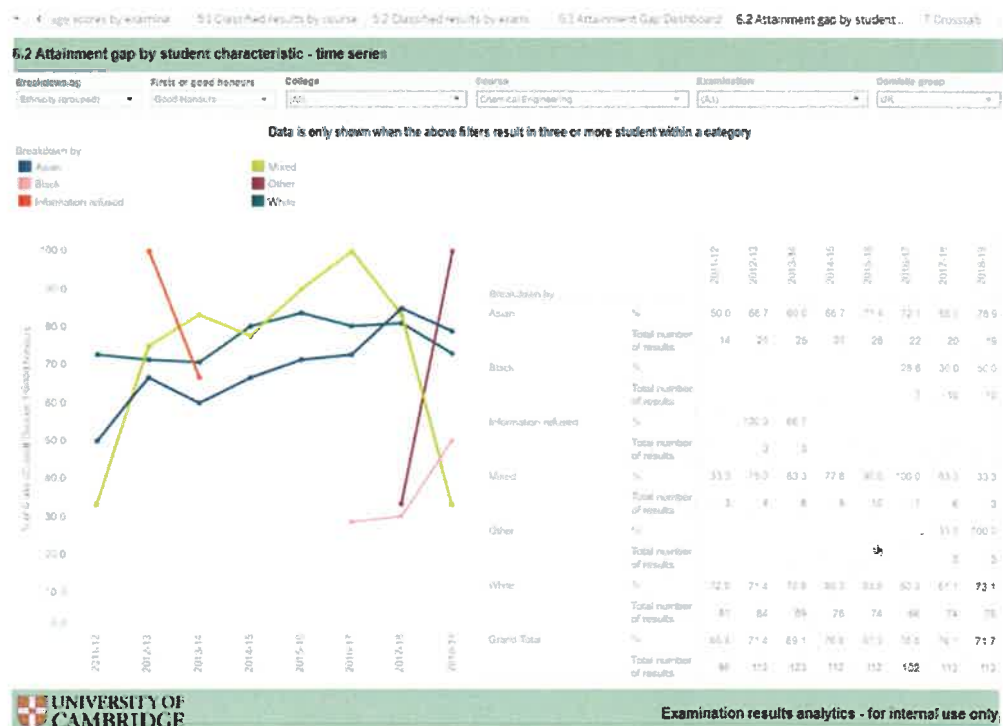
ige scores by examina | 5.1 Classified results by course | 5.2 Classified results by exam | 6.1 Attainment Gap Dashboard | 6.2 Attainment gap by student... | 7 Crosstab

6.2 Attainment gap by student characteristic - time series

Breakdown by: Ethnicity (grouped)
Firsts or good honours: Good Honours
College: (All)
Course: Chemical Engineering
Examination: (All)
Domicile group: UK

Data is only shown when the above filters result in three or more student within a category

Breakdown by
Asian
Black
Information refused
Mixed
Other
White

100.0
90.0
80.0
70.0
60.0
50.0
40.0
30.0
20.0
10.0
0.0

% of Good Honours

2011-12 2012-13 2013-14 2014-15 2015-16 2016-17 2017-18 2018-19

| Breakdown by | | 2011-12 | 2012-13 | 2013-14 | 2014-15 | 2015-16 | 2016-17 | 2017-18 | 2018-19 |
|---|---|---|---|---|---|---|---|---|---|
| Asian | % | 50.0 | 66.7 | 60.0 | 66.7 | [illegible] | 72.1 | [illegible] | 78.9 |
| | Total number of results | 14 | 21 | 25 | 21 | 28 | 22 | 20 | 19 |
| Black | % | | | | | | 28.6 | 30.0 | 50.0 |
| | Total number of results | | | | | | 7 | 10 | 10 |
| Information refused | % | | 100.0 | 66.7 | | | | | |
| | Total number of results | | 3 | 3 | | | | | |
| Mixed | % | 33.3 | 75.0 | 83.3 | 77.8 | 90.0 | 100.0 | 83.3 | 33.3 |
| | Total number of results | 3 | 4 | 6 | 9 | 10 | 7 | 6 | 3 |
| Other | % | | | | | | | 33.3 | 100.0 |
| | Total number of results | | | | | | | 3 | 3 |
| White | % | 72.8 | 71.4 | 70.8 | 80.3 | 83.8 | 80.3 | 81.1 | 73.1 |
| | Total number of results | 81 | 84 | 89 | 76 | 74 | 66 | 74 | 78 |
| Grand Total | % | 68.4 | 71.4 | 69.1 | 76.8 | 81.3 | 78.8 | 76.1 | 71.7 |
| | Total number of results | 98 | 112 | 123 | 112 | 112 | 152 | 113 | 113 |

UNIVERSITY OF CAMBRIDGE

Examination results analytics - for internal use only